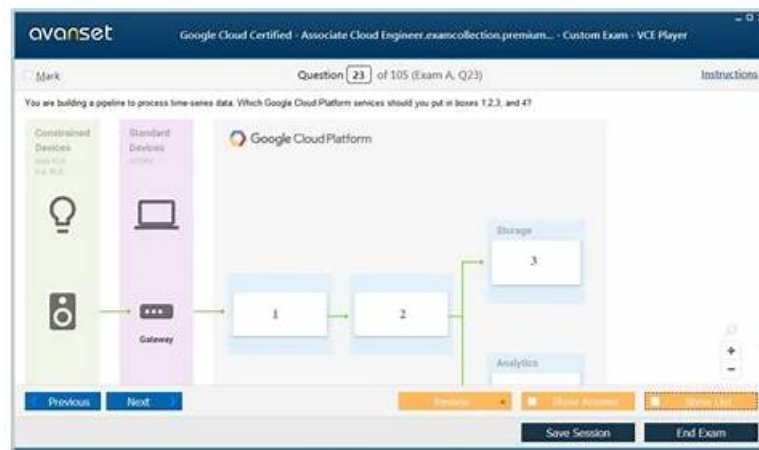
avanset

Google Cloud Certified - Associate Cloud Engineer.examcollection.premium... - Custom Exam - VCE Player

Mark

Question 23 of 105 (Exam A, Q23)

Instructions

You are building a pipeline to process time-series data. Which Google Cloud Platform services should you put in boxes 1,2,3, and 4?

Constrained Devices

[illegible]

Standard Devices

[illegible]

Google Cloud Platform

Gateway

1

2

Storage

3

Analytics

Previous

Next

Review

Show Answers

Show List

Save Session

End Exam